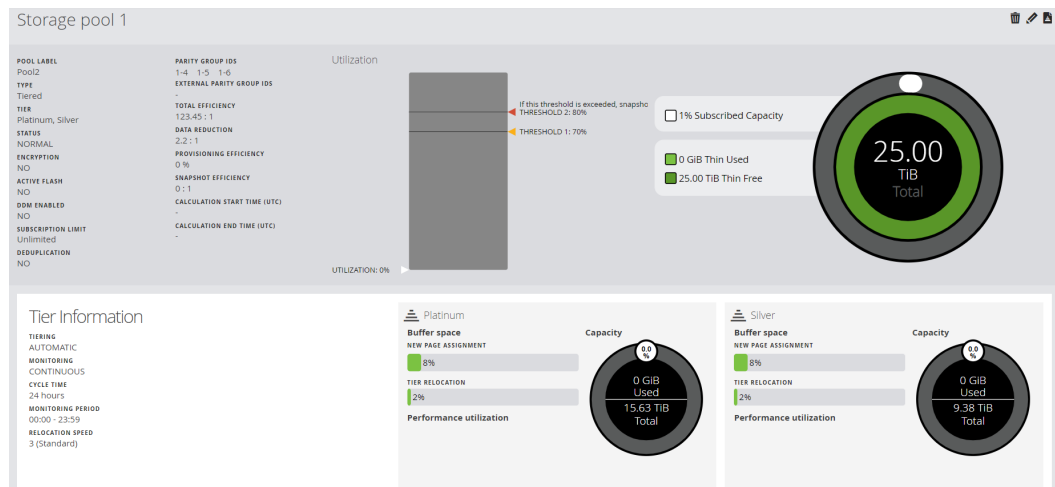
Storage pool 1

POOL LABEL
Pool2
TYPE
Tiered
TIER
Platinum, Silver
STATUS
NORMAL
ENCRYPTION
NO
ACTIVE FLASH
NO
DDM ENABLED
NO
SUBSCRIPTION LIMIT
Unlimited
DEDUPLICATION
NO

PARITY GROUP IDS
1-4 1-5 1-6
EXTERNAL PARITY GROUP IDS
-
TOTAL EFFICIENCY
123.45 : 1
DATA REDUCTION
2.2 : 1
PROVISIONING EFFICIENCY
0 %
SNAPSHOT EFFICIENCY
0 : 1
CALCULATION START TIME (UTC)
-
CALCULATION END TIME (UTC)
-

Utilization
If this threshold is exceeded, snapsho
THRESHOLD 2: 80%
THRESHOLD 1: 70%
UTILIZATION: 0%

1% Subscribed Capacity
0 GiB Thin Used
25.00 TiB Thin Free

25.00
TiB
Total

Tier Information
TIERING
AUTOMATIC
MONITORING
CONTINUOUS
CYCLE TIME
24 hours
MONITORING PERIOD
00:00 - 23:59
RELOCATION SPEED
3 (Standard)

Platinum
Buffer space
NEW PAGE ASSIGNMENT
8%
TIER RELOCATION
2%
Performance utilization
Capacity
0.0
%
0 GiB
Used
15.63 TiB
Total

Silver
Buffer space
NEW PAGE ASSIGNMENT
8%
TIER RELOCATION
2%
Performance utilization
Capacity
0.0
%
0 GiB
Used
9.38 TiB
Total